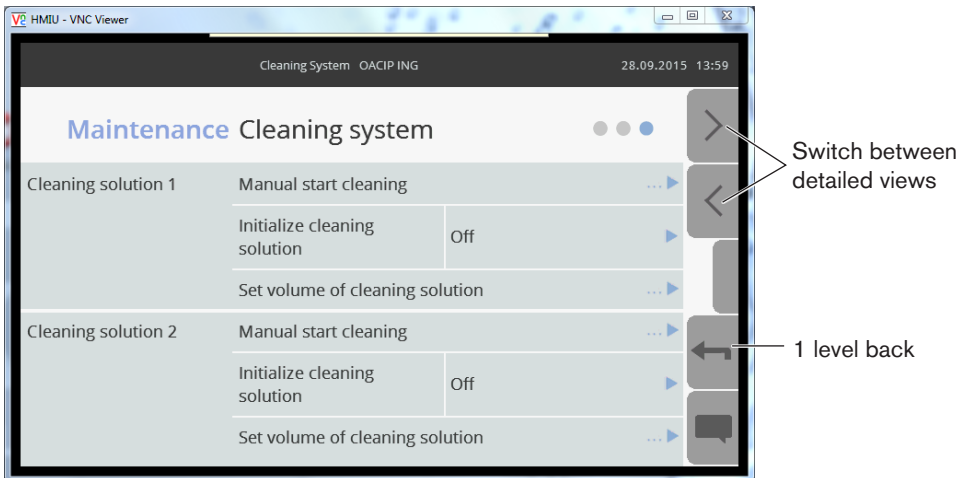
HMIU - VNC Viewer

Cleaning System OACIP ING

28.09.2015 13:59

Maintenance Cleaning system

Switch between detailed views

| Cleaning solution 1 | Manual start cleaning | |
|---|---|---|
| | Initialize cleaning solution | Off |
| | Set volume of cleaning solution | |
| Cleaning solution 2 | Manual start cleaning | |
| | Initialize cleaning solution | Off |
| | Set volume of cleaning solution | |

1 level back